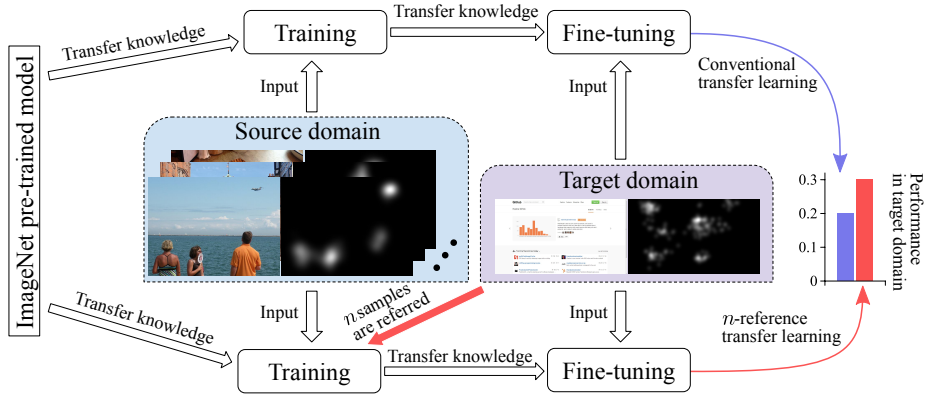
ImageNet pre-trained model

Transfer knowledge

Training

Transfer knowledge

Fine-tuning

Conventional transfer learning

Input

Input

Source domain

Target domain

0.3

0.2

0.1

0

Performance in target domain

Transfer knowledge

Input

$n$ samples are referred

Input

$n$-reference transfer learning

Training

Transfer knowledge

Fine-tuning